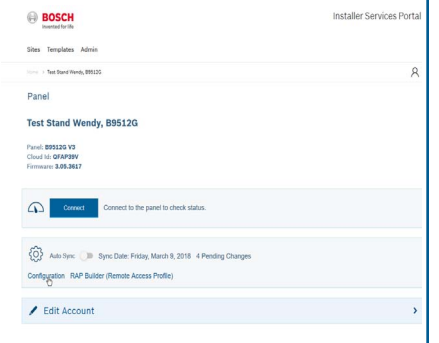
BOSCH
Invented for life

Installer Services Portal

Sites Templates Admin

Home > Test Stand Wendy, B9512G

Panel

Test Stand Wendy, B9512G

Panel: B9512G V3
Cloud Id: QFAP39V
Firmware: 3.05.3617

Connect

Connect to the panel to check status.

Auto Sync: Sync Date: Friday, March 9, 2018 4 Pending Changes

Configuration RAP Builder (Remote Access Profile)

Edit Account